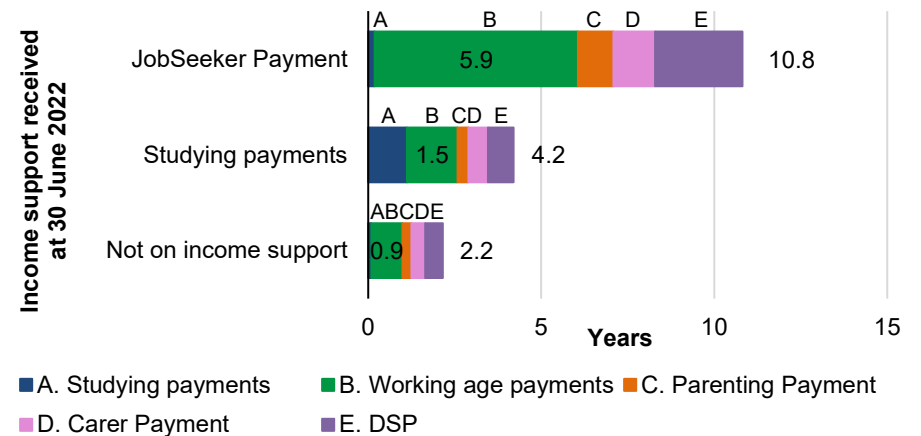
Income support received at 30 June 2022

JobSeeker Payment
A B C D E
5.9
10.8

Studying payments
A B CD E
1.5
4.2

Not on income support
ABCDE
0.9
2.2

0 5 10 15
Years

A. Studying payments
B. Working age payments
C. Parenting Payment
D. Carer Payment
E. DSP